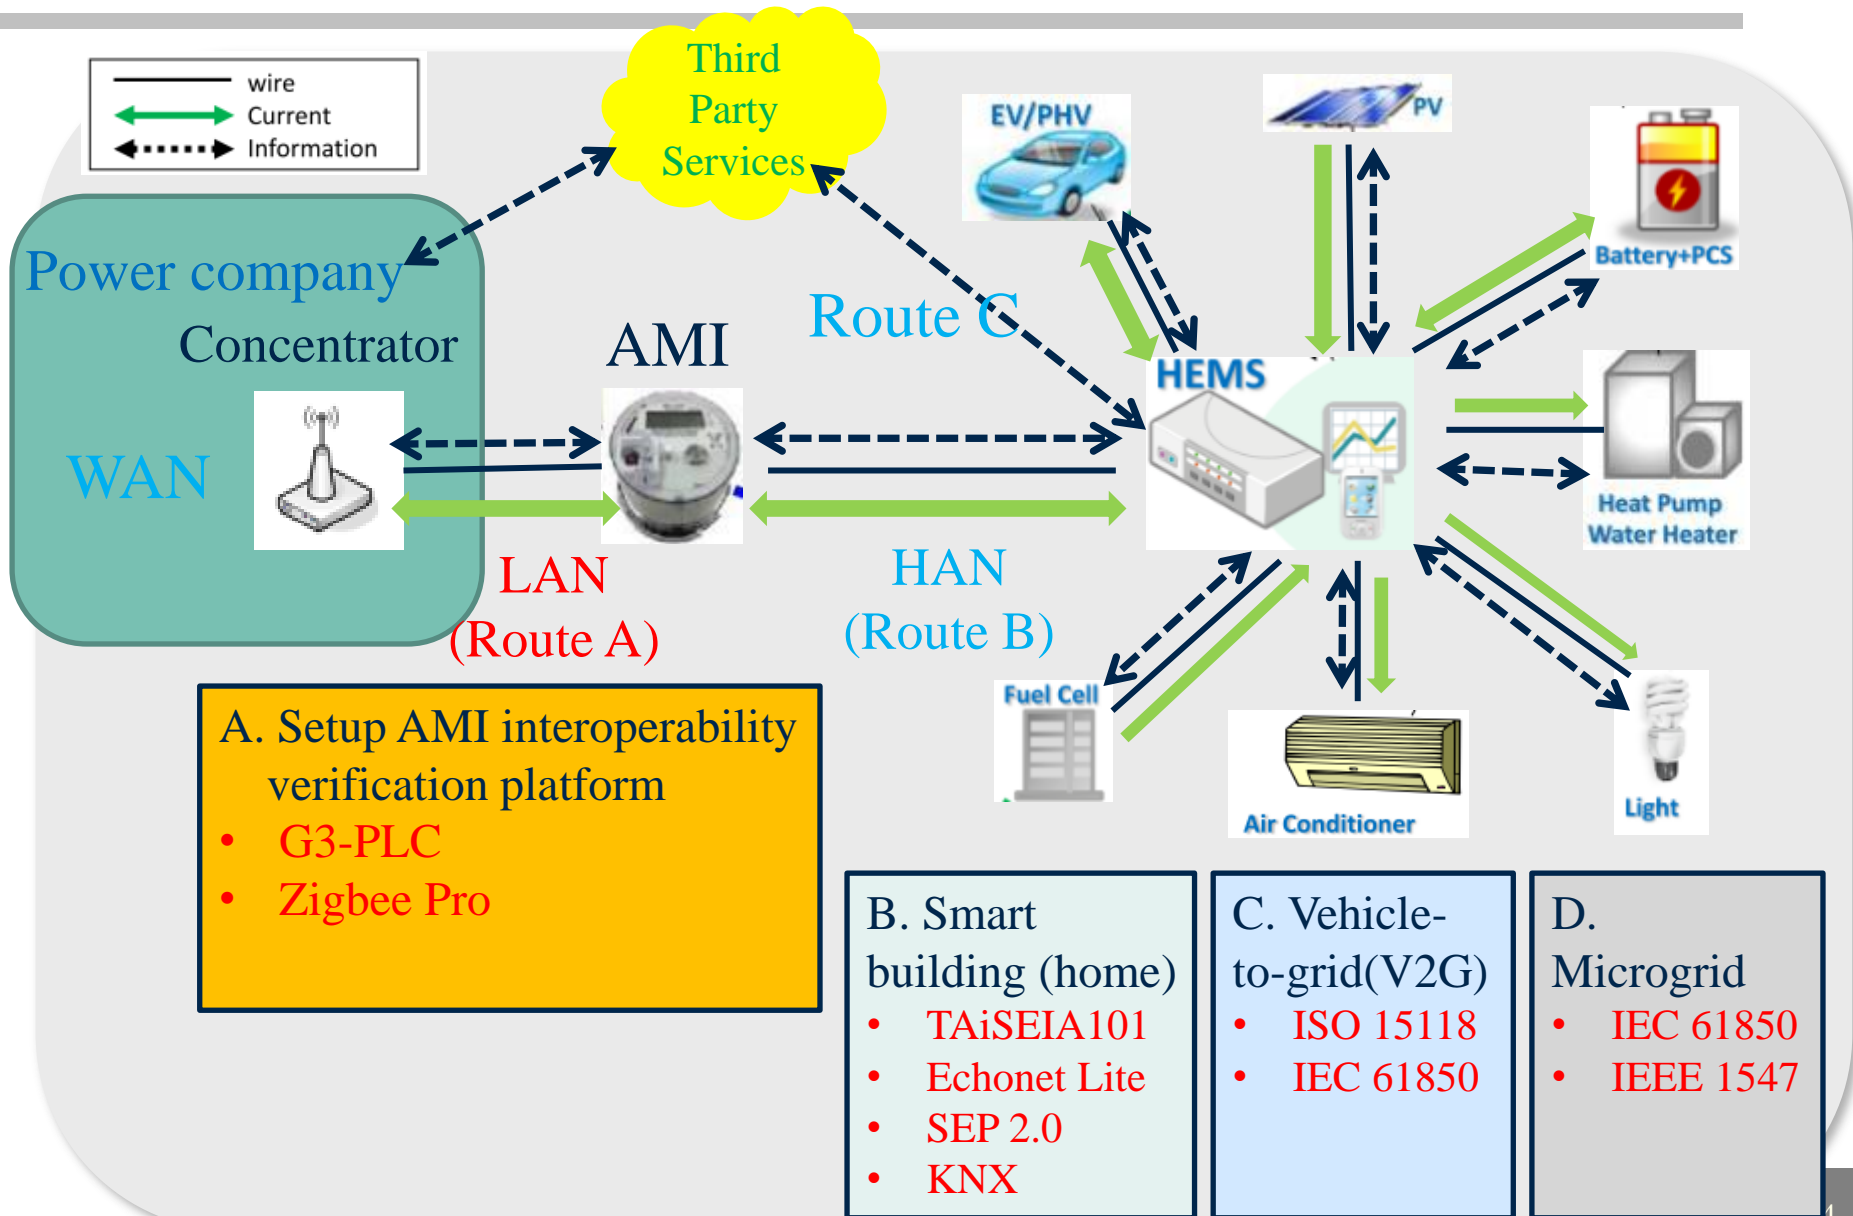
wire
Current
Information

Third Party Services

Power company

Concentrator

WAN

AMI

Route C

LAN (Route A)

HAN (Route B)

EV/PHV

PV

Battery+PCS

HEMS

Heat Pump Water Heater

Fuel Cell

Air Conditioner

Light

A. Setup AMI interoperability verification platform
• G3-PLC
• Zigbee Pro

B. Smart building (home)
• TAiSEIA101
• Echonet Lite
• SEP 2.0
• KNX

C. Vehicle-to-grid(V2G)
• ISO 15118
• IEC 61850

D. Microgrid
• IEC 61850
• IEEE 1547